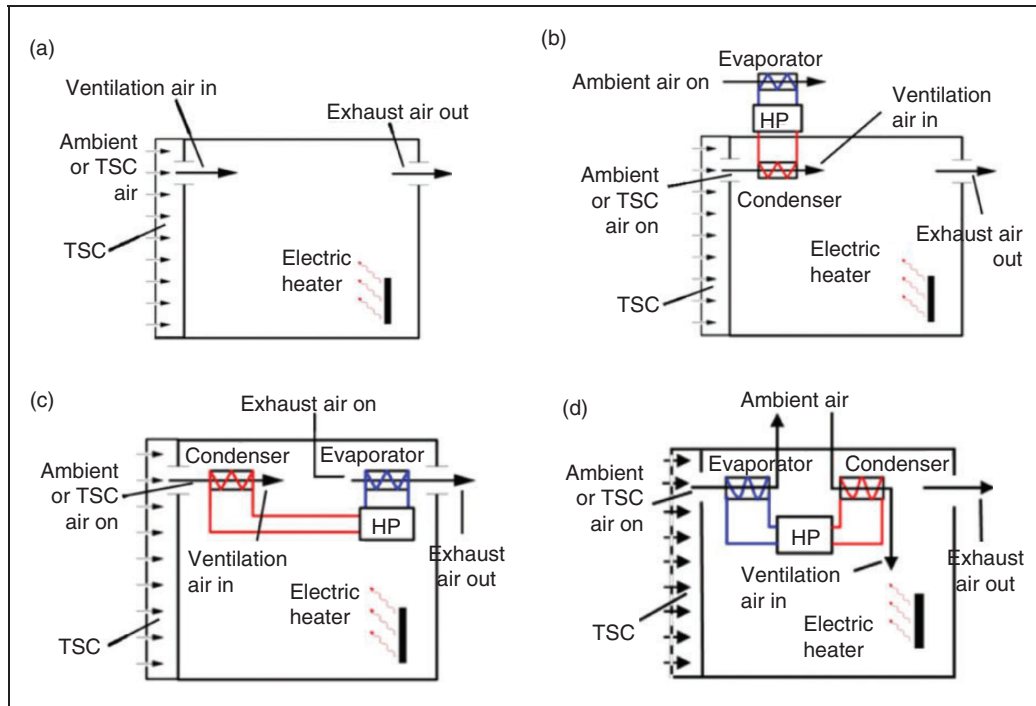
(a)

Ventilation air in

Exhaust air out

Ambient or TSC air

TSC

Electric heater

(b)

Evaporator

Ambient air on

HP

Ventilation air in

Ambient or TSC air on

Condenser

Exhaust air out

Electric heater

TSC

(c)

Exhaust air on

Condenser

Evaporator

Ambient or TSC air on

HP

Ventilation air in

Exhaust air out

Electric heater

TSC

(d)

Ambient air

Ambient or TSC air on

Evaporator

Condenser

HP

Ventilation air in

Exhaust air out

TSC

Electric heater